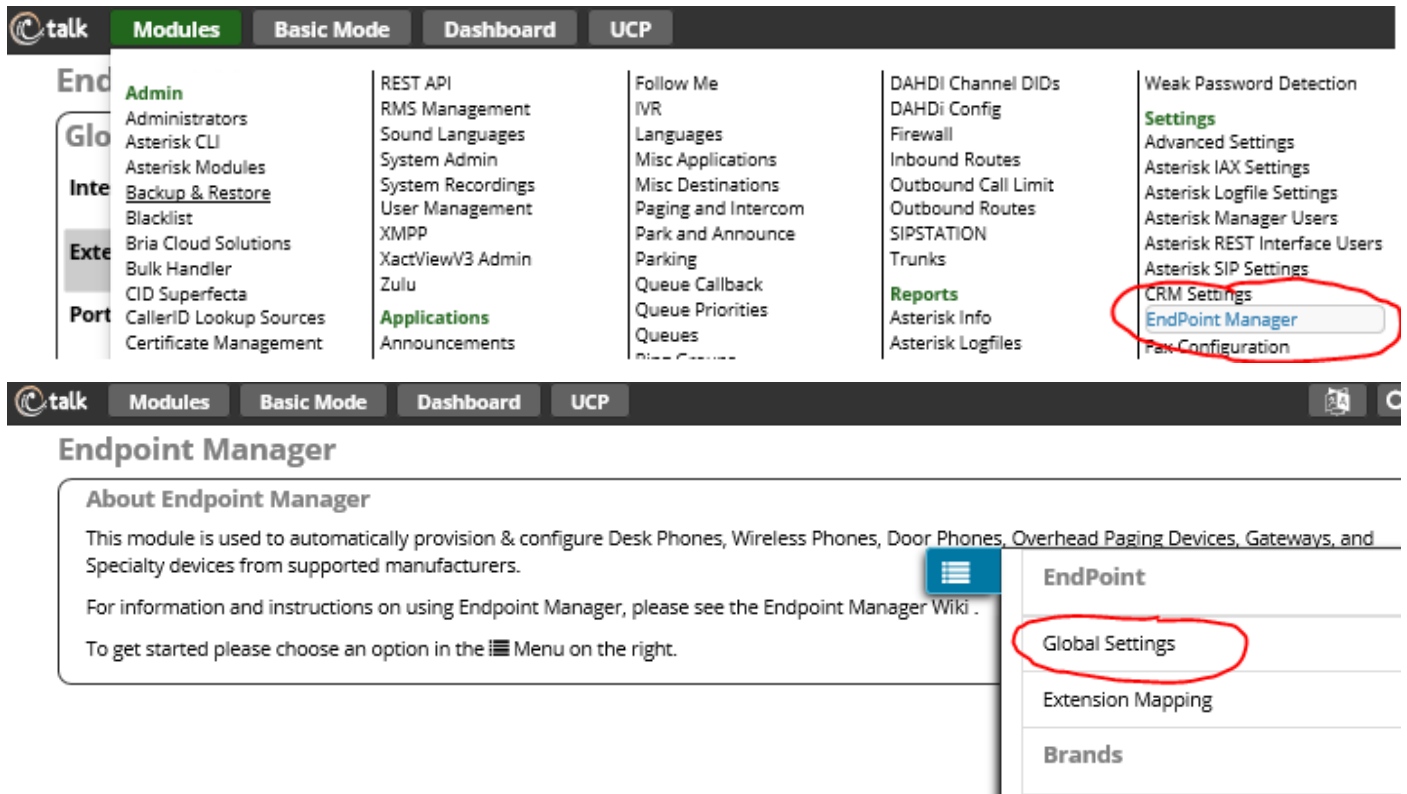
talk Modules Basic Mode Dashboard UCP

End
Glo
Inte
Exte
Port

Admin
Administrators
Asterisk CLI
Asterisk Modules
Backup & Restore
Blacklist
Bria Cloud Solutions
Bulk Handler
CID Superfecta
CallerID Lookup Sources
Certificate Management

REST API
RMS Management
Sound Languages
System Admin
System Recordings
User Management
XMPP
XactViewV3 Admin
Zulu
Applications
Announcements

Follow Me
IVR
Languages
Misc Applications
Misc Destinations
Paging and Intercom
Park and Announce
Parking
Queue Callback
Queue Priorities
Queues
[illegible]

DAHDI Channel DIDs
DAHDi Config
Firewall
Inbound Routes
Outbound Call Limit
Outbound Routes
SIPSTATION
Trunks
Reports
Asterisk Info
Asterisk Logfiles

Weak Password Detection
Settings
Advanced Settings
Asterisk IAX Settings
Asterisk Logfile Settings
Asterisk Manager Users
Asterisk REST Interface Users
Asterisk SIP Settings
CRM Settings
EndPoint Manager
Fax Configuration

talk Modules Basic Mode Dashboard UCP

Endpoint Manager

About Endpoint Manager

This module is used to automatically provision & configure Desk Phones, Wireless Phones, Door Phones, Overhead Paging Devices, Gateways, and Specialty devices from supported manufacturers.

For information and instructions on using Endpoint Manager, please see the Endpoint Manager Wiki .

To get started please choose an option in the Menu on the right.

EndPoint
Global Settings
Extension Mapping
Brands